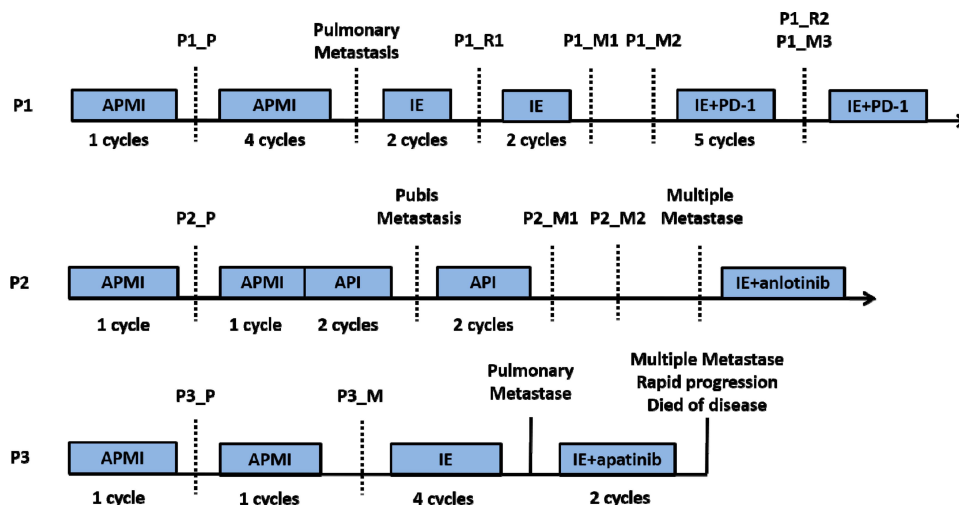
P1_P

Pulmonary Metastasis

P1_R1

P1_M1

P1_M2

P1_R2
P1_M3

P1

APMI
1 cycles

APMI
4 cycles

IE
2 cycles

IE
2 cycles

IE+PD-1
5 cycles

IE+PD-1

P2_P

Pubis Metastasis

P2_M1

P2_M2

Multiple Metastase

P2

APMI
1 cycle

APMI
1 cycle

API
2 cycles

API
2 cycles

IE+anlotinib

P3_P

P3_M

Pulmonary Metastase

Multiple Metastase
Rapid progression
Died of disease

P3

APMI
1 cycle

APMI
1 cycles

IE
4 cycles

IE+apatinib
2 cycles